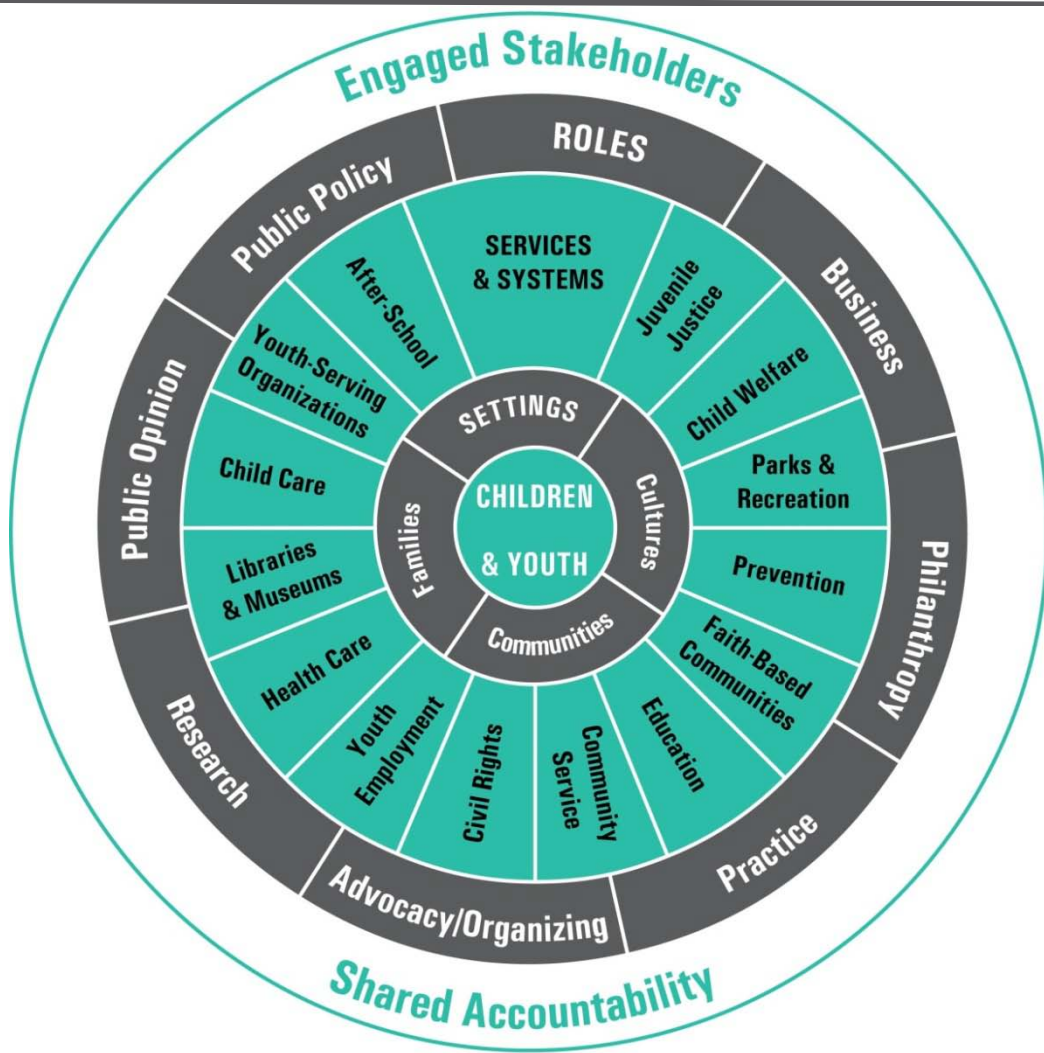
Engaged Stakeholders

ROLES

Public Policy

Business

Public Opinion

Philanthropy

Research

Practice

Advocacy/Organizing

SERVICES & SYSTEMS

After-School

Juvenile Justice

Youth-Serving Organizations

Child Welfare

Child Care

Parks & Recreation

Libraries & Museums

Prevention

Health Care

Faith-Based Communities

Youth Employment

Civil Rights

Community Service

Education

SETTINGS

Families

Cultures

Communities

CHILDREN & YOUTH

Shared Accountability